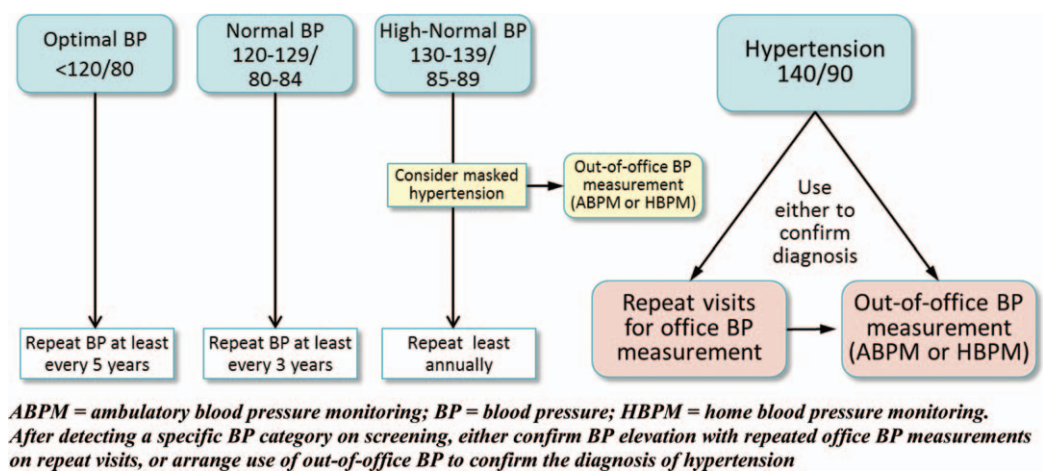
Optimal BP <120/80

Normal BP 120-129/ 80-84

High-Normal BP 130-139/ 85-89

Hypertension 140/90

Consider masked hypertension

Out-of-office BP measurement (ABPM or HBPM)

Use either to confirm diagnosis

Repeat BP at least every 5 years

Repeat BP at least every 3 years

Repeat least annually

Repeat visits for office BP measurement

Out-of-office BP measurement (ABPM or HBPM)

ABPM = ambulatory blood pressure monitoring; BP = blood pressure; HBPM = home blood pressure monitoring. After detecting a specific BP category on screening, either confirm BP elevation with repeated office BP measurements on repeat visits, or arrange use of out-of-office BP to confirm the diagnosis of hypertension